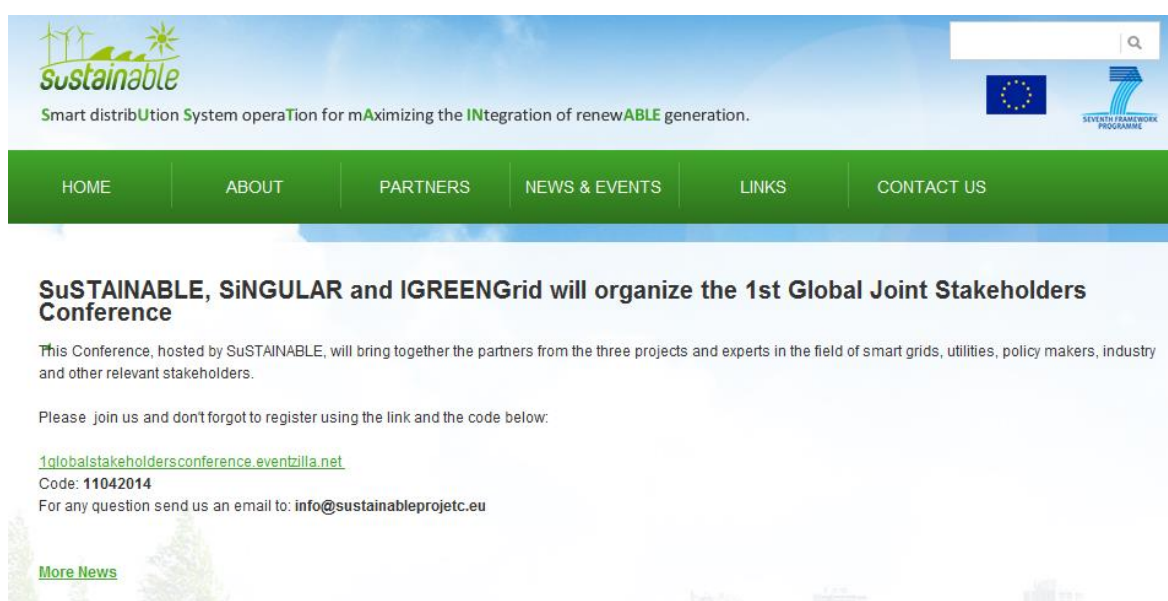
sustainable

Smart distribUtion System operaTion for mAximizing the INtegration of renewABLE generation.

SEVENTH FRAMEWORK PROGRAMME

HOME ABOUT PARTNERS NEWS & EVENTS LINKS CONTACT US

SuSTAINABLE, SiNGULAR and IGREENGrid will organize the 1st Global Joint Stakeholders Conference

This Conference, hosted by SuSTAINABLE, will bring together the partners from the three projects and experts in the field of smart grids, utilities, policy makers, industry and other relevant stakeholders.

Please join us and don't forgot to register using the link and the code below:

1globalstakeholdersconference.eventzilla.net
Code: 11042014
For any question send us an email to: info@sustainableprojetc.eu

More News